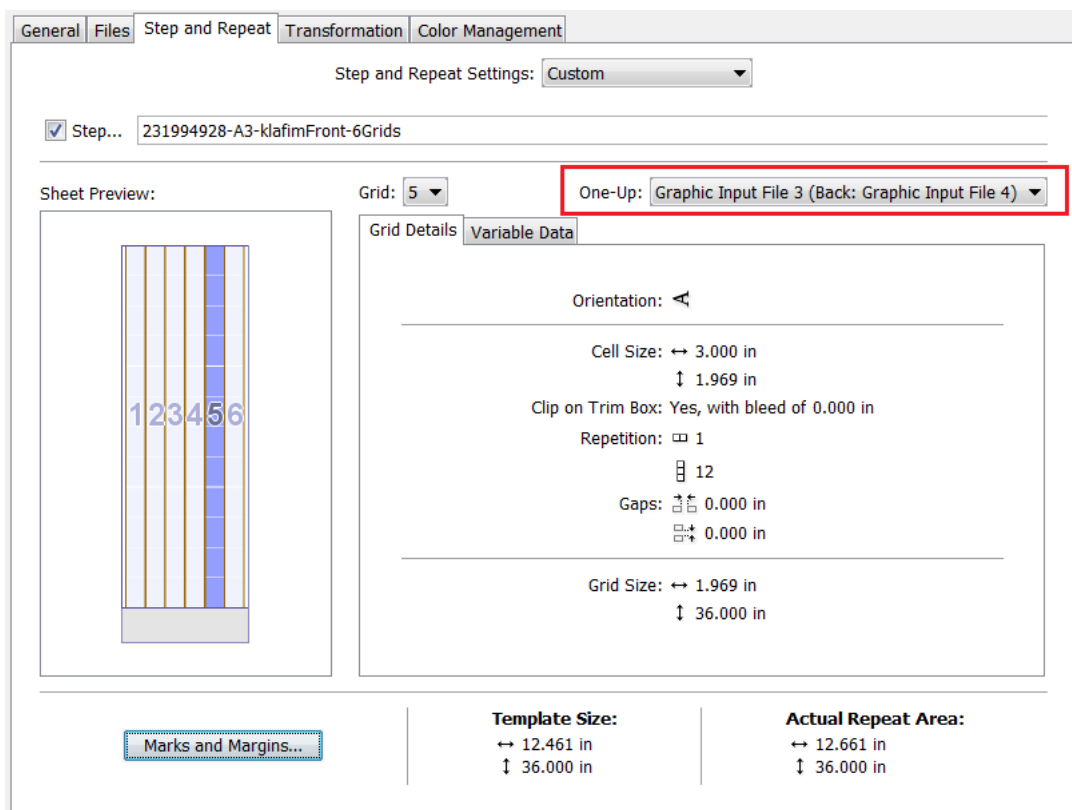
General | Files | Step and Repeat | Transformation | Color Management

Step and Repeat Settings: Custom

Step... 231994928-A3-klafimFront-6Grids

Sheet Preview:

123456

Grid: 5

One-Up: Graphic Input File 3 (Back: Graphic Input File 4)

Grid Details | Variable Data

Orientation:

Cell Size: ↔ 3.000 in
↕ 1.969 in

Clip on Trim Box: Yes, with bleed of 0.000 in

Repetition: 1
12

Gaps: 0.000 in
0.000 in

Grid Size: ↔ 1.969 in
↕ 36.000 in

Marks and Margins...

Template Size:
↔ 12.461 in
↕ 36.000 in

Actual Repeat Area:
↔ 12.661 in
↕ 36.000 in